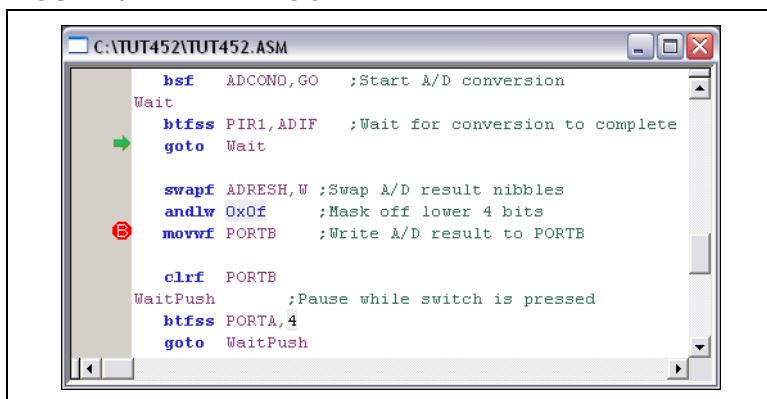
C:\TUT452\TUT452.ASM

bsf ADCON0,GO ;Start A/D conversion
Wait
btfss PIR1,ADIF ;Wait for conversion to complete
goto Wait

swapf ADRESH,W ;Swap A/D result nibbles
andlw 0x0f ;Mask off lower 4 bits
B movwf PORTB ;Write A/D result to PORTB

clrf PORTB
WaitPush ;Pause while switch is pressed
btfss PORTA,4
goto WaitPush